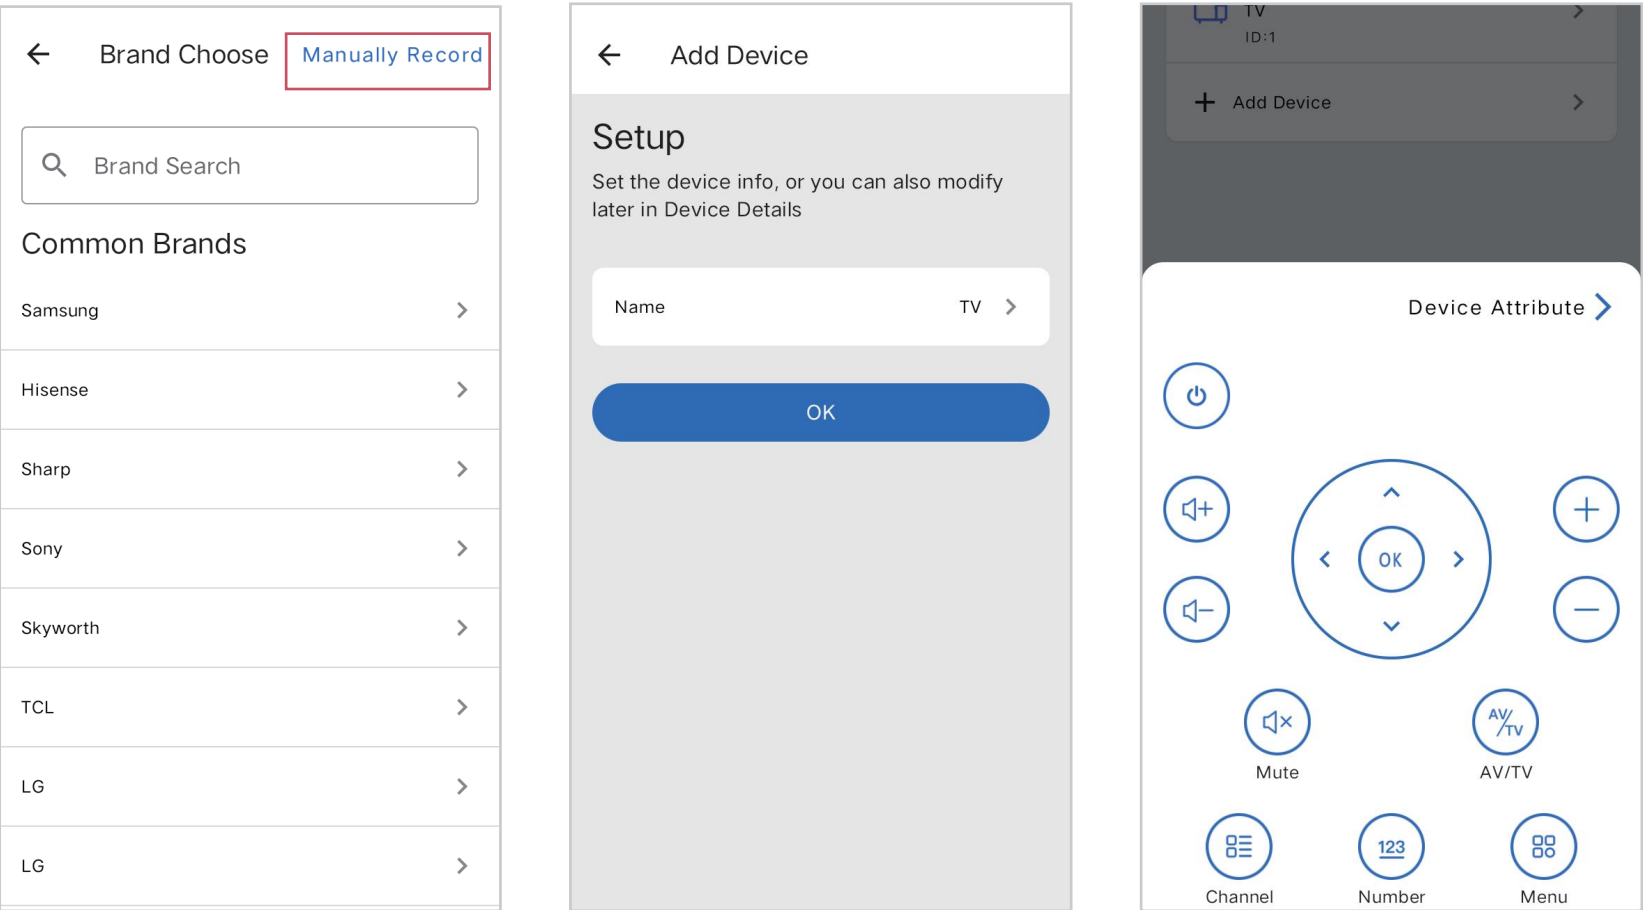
Brand Choose Manually Record

Brand Search

Common Brands

Samsung

Hisense

Sharp

Sony

Skyworth

TCL

LG

LG

Add Device

Setup

Set the device info, or you can also modify later in Device Details

Name TV

OK

TV
ID:1

Add Device

Device Attribute

OK

AV/TV

Mute

AV/TV

123

Channel

Number

Menu